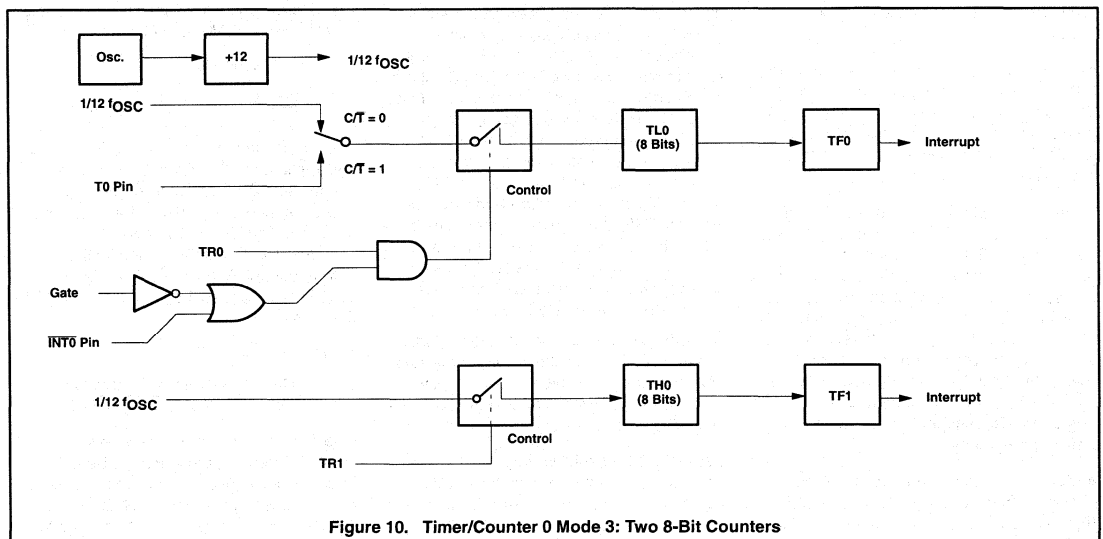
Osc.

+12

1/12 $f_{OSC}$

1/12 $f_{OSC}$

C/$\overline{T}$ = 0

C/$\overline{T}$ = 1

T0 Pin

Control

TL0 (8 Bits)

TF0

Interrupt

TR0

Gate

$\overline{INT0}$ Pin

1/12 $f_{OSC}$

Control

TH0 (8 Bits)

TF1

Interrupt

TR1

Figure 10. Timer/Counter 0 Mode 3: Two 8-Bit Counters